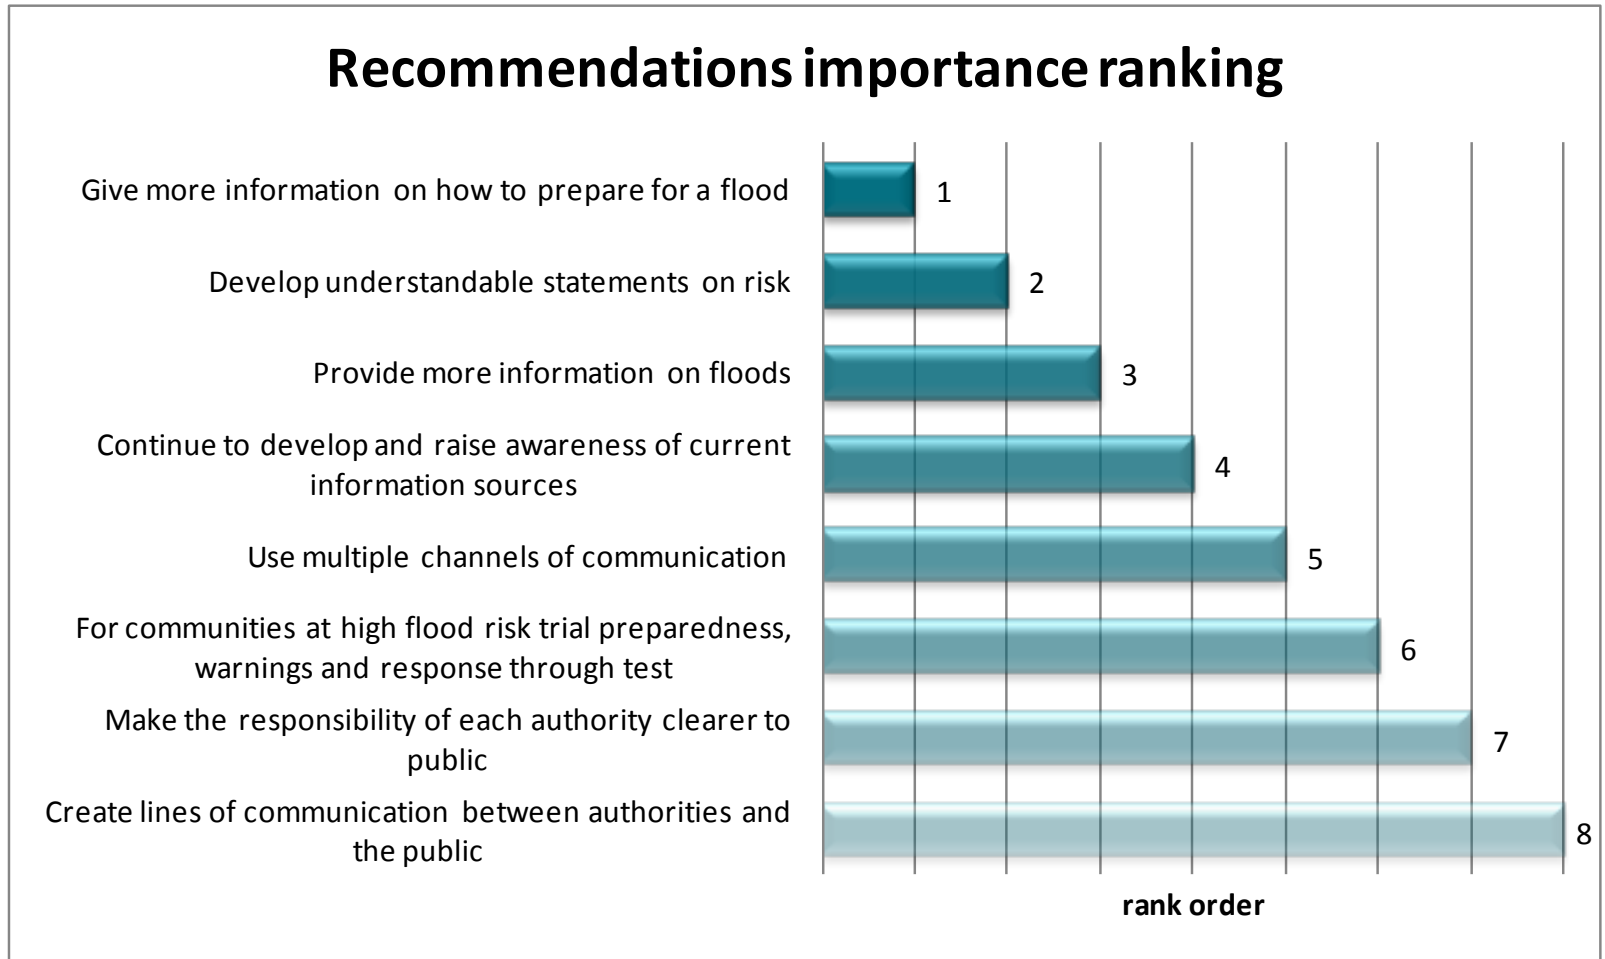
Recommendations importance ranking

Give more information on how to prepare for a flood
1

Develop understandable statements on risk
2

Provide more information on floods
3

Continue to develop and raise awareness of current information sources
4

Use multiple channels of communication
5

For communities at high flood risk trial preparedness, warnings and response through test
6

Make the responsibility of each authority clearer to public
7

Create lines of communication between authorities and the public
8

rank order